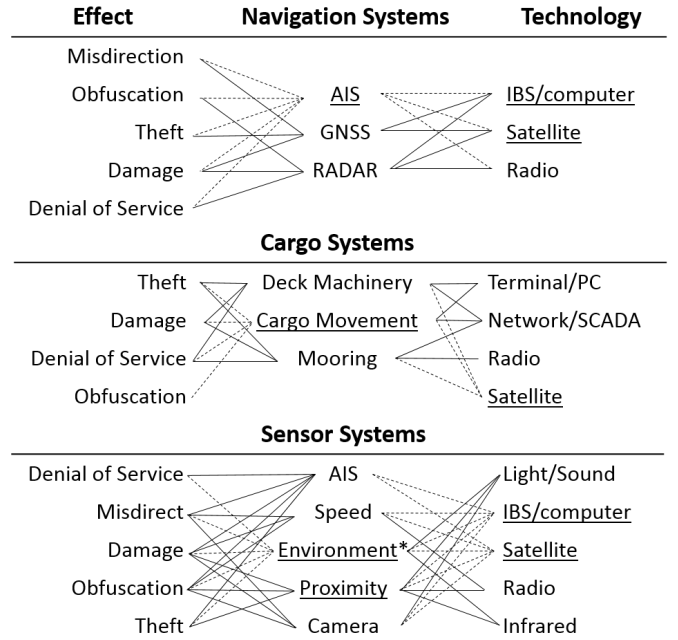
| Effect | Navigation Systems | Technology |
|---|---|---|
| Misdirection | | |
| Obfuscation | AIS | IBS/computer |
| Theft | GNSS | Satellite |
| Damage | RADAR | Radio |
| Denial of Service | | |

**Cargo Systems**

| Effect | Cargo Systems | Technology |
|---|---|---|
| Theft | Deck Machinery | Terminal/PC |
| Damage | Cargo Movement | Network/SCADA |
| Denial of Service | Mooring | Radio |
| Obfuscation | | Satellite |

**Sensor Systems**

| Effect | Sensor Systems | Technology |
|---|---|---|
| Denial of Service | AIS | Light/Sound |
| Misdirect | Speed | IBS/computer |
| Damage | Environment* | Satellite |
| Obfuscation | Proximity | Radio |
| Theft | Camera | Infrared |